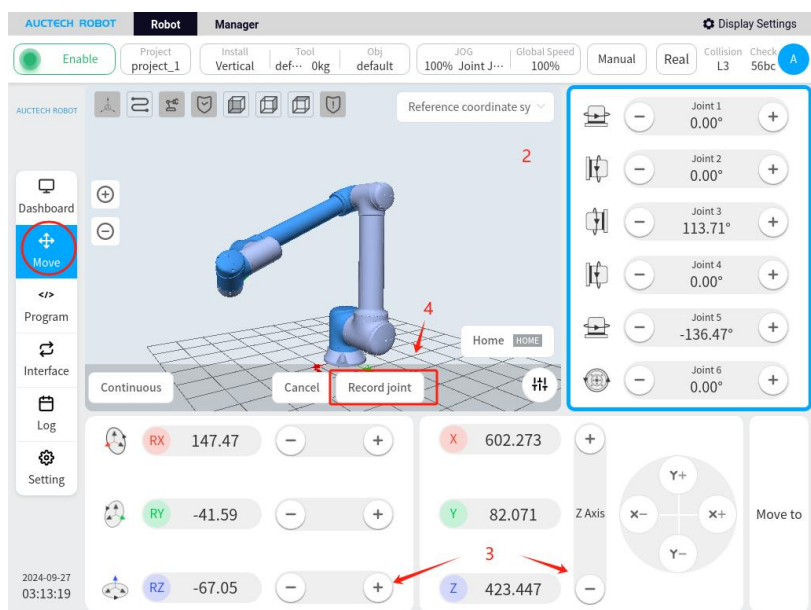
AUCTECH ROBOT Robot Manager Display Settings

Enable | Project project_1 | Install Vertical | Tool def··· 0kg | Obj default | JOG 100% Joint J··· | Global Speed 100% | Manual | Real | Collision L3 | Check 56bc | A

AUCTECH ROBOT

Reference coordinate sy

2

Joint 1 0.00°
Joint 2 0.00°
Joint 3 113.71°
Joint 4 0.00°
Joint 5 -136.47°
Joint 6 0.00°

Dashboard
Move
Program
Interface
Log
Setting

4

Home HOME

Continuous Cancel Record joint

RX 147.47
RY -41.59
RZ -67.05

X 602.273
Y 82.071
Z 423.447

Z Axis

3

Y+ X− X+ Y−

Move to

2024-09-27
03:13:19